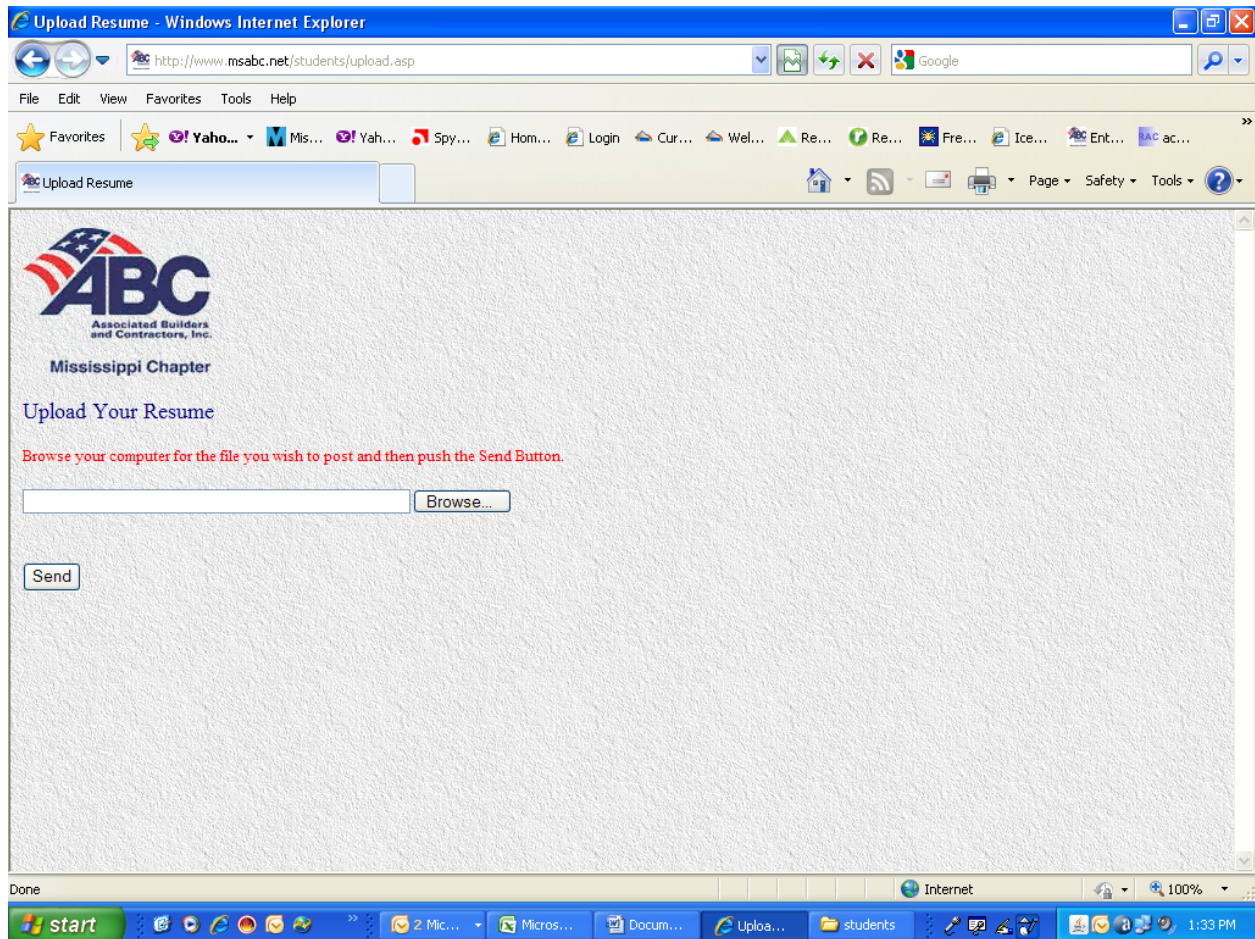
Upload Resume - Windows Internet Explorer

http://www.msabc.net/students/upload.asp

Google

File Edit View Favorites Tools Help

Favorites Yaho... Mis... Yah... Spy... Hom... Login Cur... Wel... Re... Re... Fre... Ice... Ent... ac...

Upload Resume

Page Safety Tools

ABC
Associated Builders and Contractors, Inc.
Mississippi Chapter

Upload Your Resume

Browse your computer for the file you wish to post and then push the Send Button.

Browse...

Send

Done

Internet

100%

start

2 Mic... Micros... Docum... Uploa... students

1:33 PM